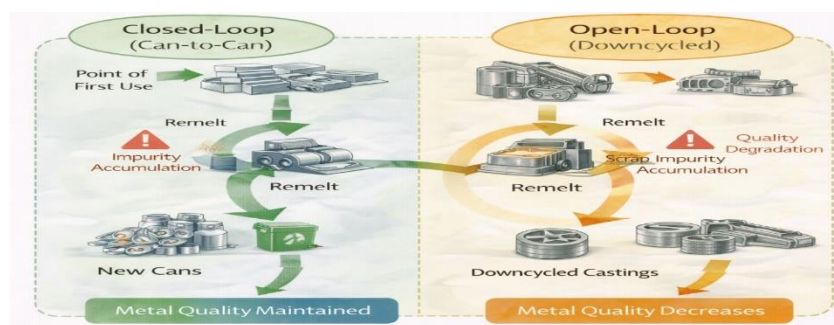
Closed-Loop
(Can-to-Can)

Point of First Use

Remelt

Impurity Accumulation

Remelt

New Cans

Metal Quality Maintained

Open-Loop
(Downcycled)

Remelt

Quality Degradation

Scrap Impurity Accumulation

Remelt

Downcycled Castings

Metal Quality Decreases